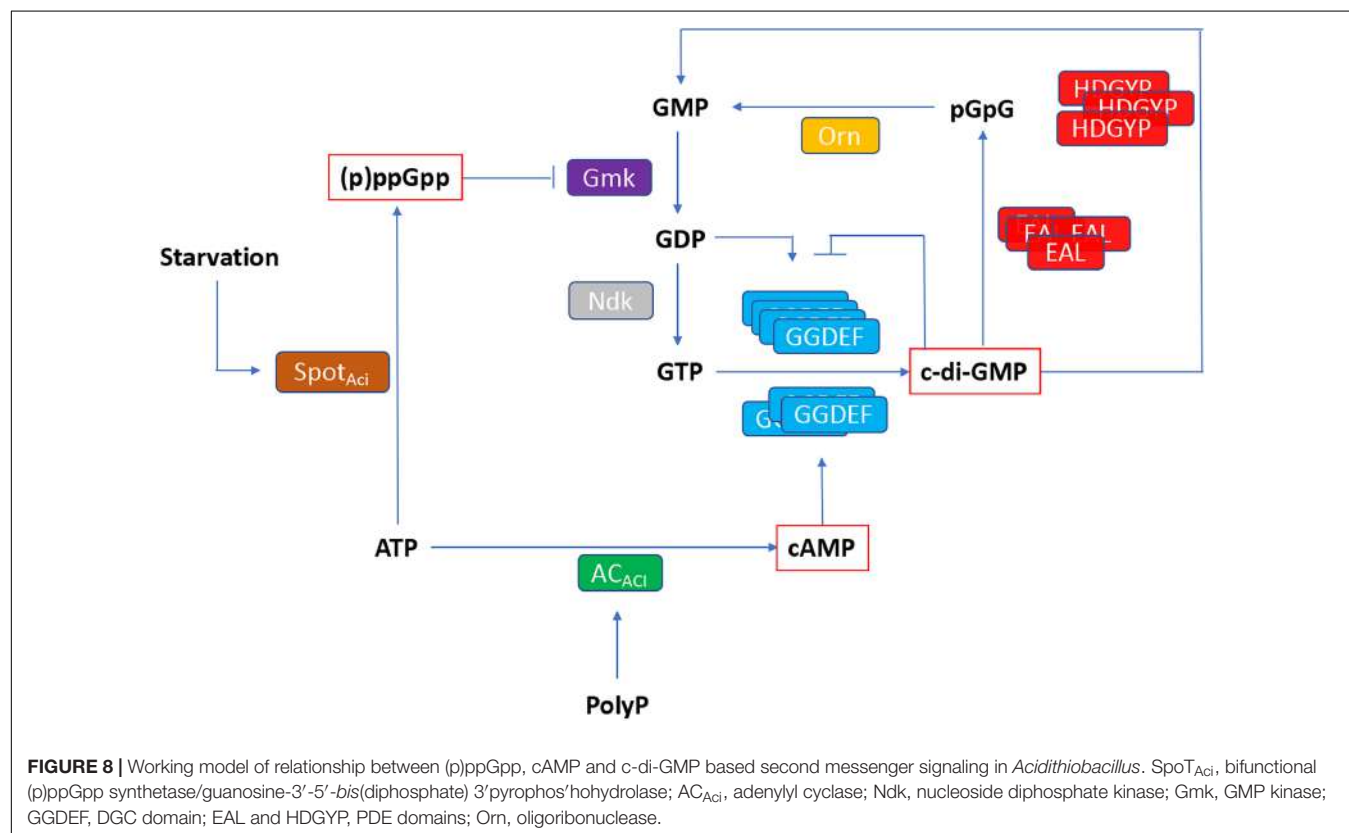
GMP

pGpG

HDGYP

HDGYP

HDGYP

Orn

(p)ppGpp

Gmk

GDP

EAL

EAL

EAL

Starvation

Ndk

GGDEF

Spot$_{Aci}$

GTP

c-di-GMP

G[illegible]

GGDEF

ATP

cAMP

AC$_{ACI}$

PolyP

**FIGURE 8 |** Working model of relationship between (p)ppGpp, cAMP and c-di-GMP based second messenger signaling in *Acidithiobacillus*. SpoT$_{Aci}$, bifunctional (p)ppGpp synthetase/guanosine-3′-5′-*bis*(diphosphate) 3′pyrophos′hohydrolase; AC$_{Aci}$, adenylyl cyclase; Ndk, nucleoside diphosphate kinase; Gmk, GMP kinase; GGDEF, DGC domain; EAL and HDGYP, PDE domains; Orn, oligoribonuclease.